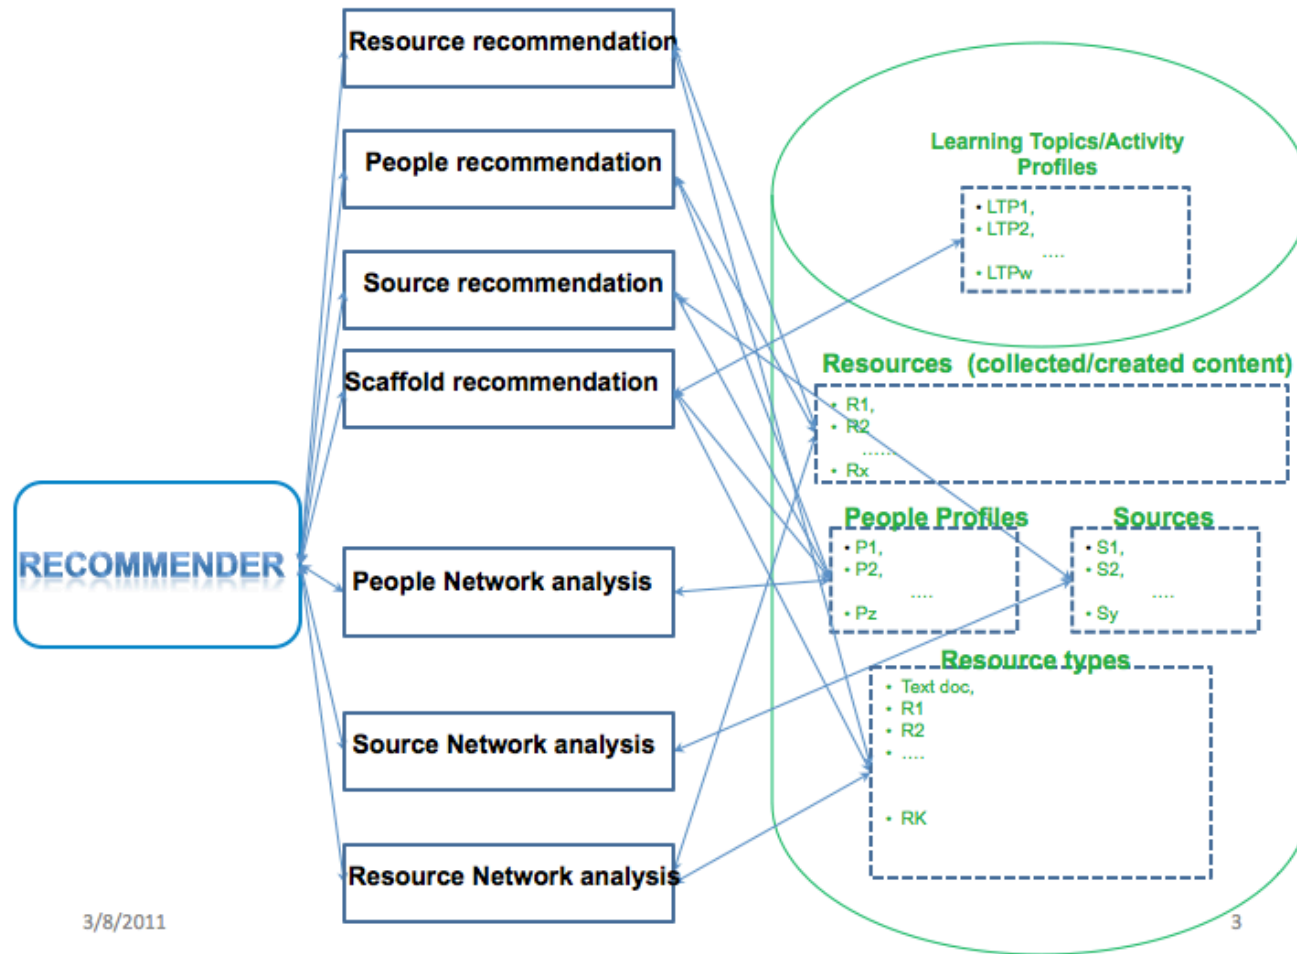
Resource recommendation

People recommendation

Source recommendation

Scaffold recommendation

RECOMMENDER

People Network analysis

Source Network analysis

Resource Network analysis

Learning Topics/Activity Profiles

- LTP1,
- LTP2,
....
- LTPw

Resources (collected/created content)

- R1,
- R2
.....
- Rx

People Profiles

- P1,
- P2,
....
- Pz

Sources

- S1,
- S2,
....
- Sy

Resource types

- Text doc,
- R1
- R2
- ....
- RK

3/8/2011

3